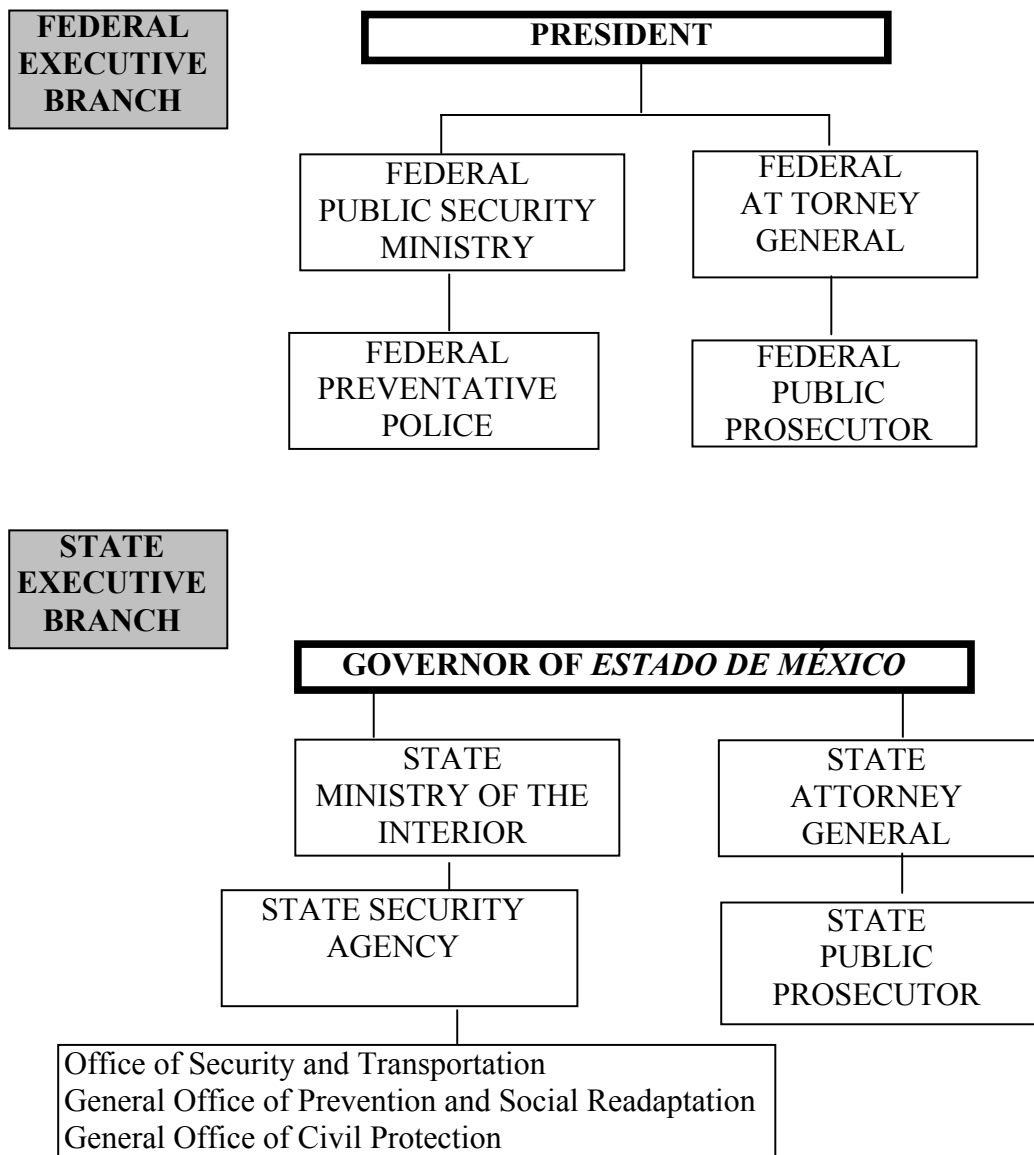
FEDERAL EXECUTIVE BRANCH

PRESIDENT

FEDERAL PUBLIC SECURITY MINISTRY

FEDERAL AT TORNEY GENERAL

FEDERAL PREVENTATIVE POLICE

FEDERAL PUBLIC PROSECUTOR

STATE EXECUTIVE BRANCH

GOVERNOR OF *ESTADO DE MÉXICO*

STATE MINISTRY OF THE INTERIOR

STATE ATTORNEY GENERAL

STATE SECURITY AGENCY

STATE PUBLIC PROSECUTOR

Office of Security and Transportation
General Office of Prevention and Social Readaptation
General Office of Civil Protection